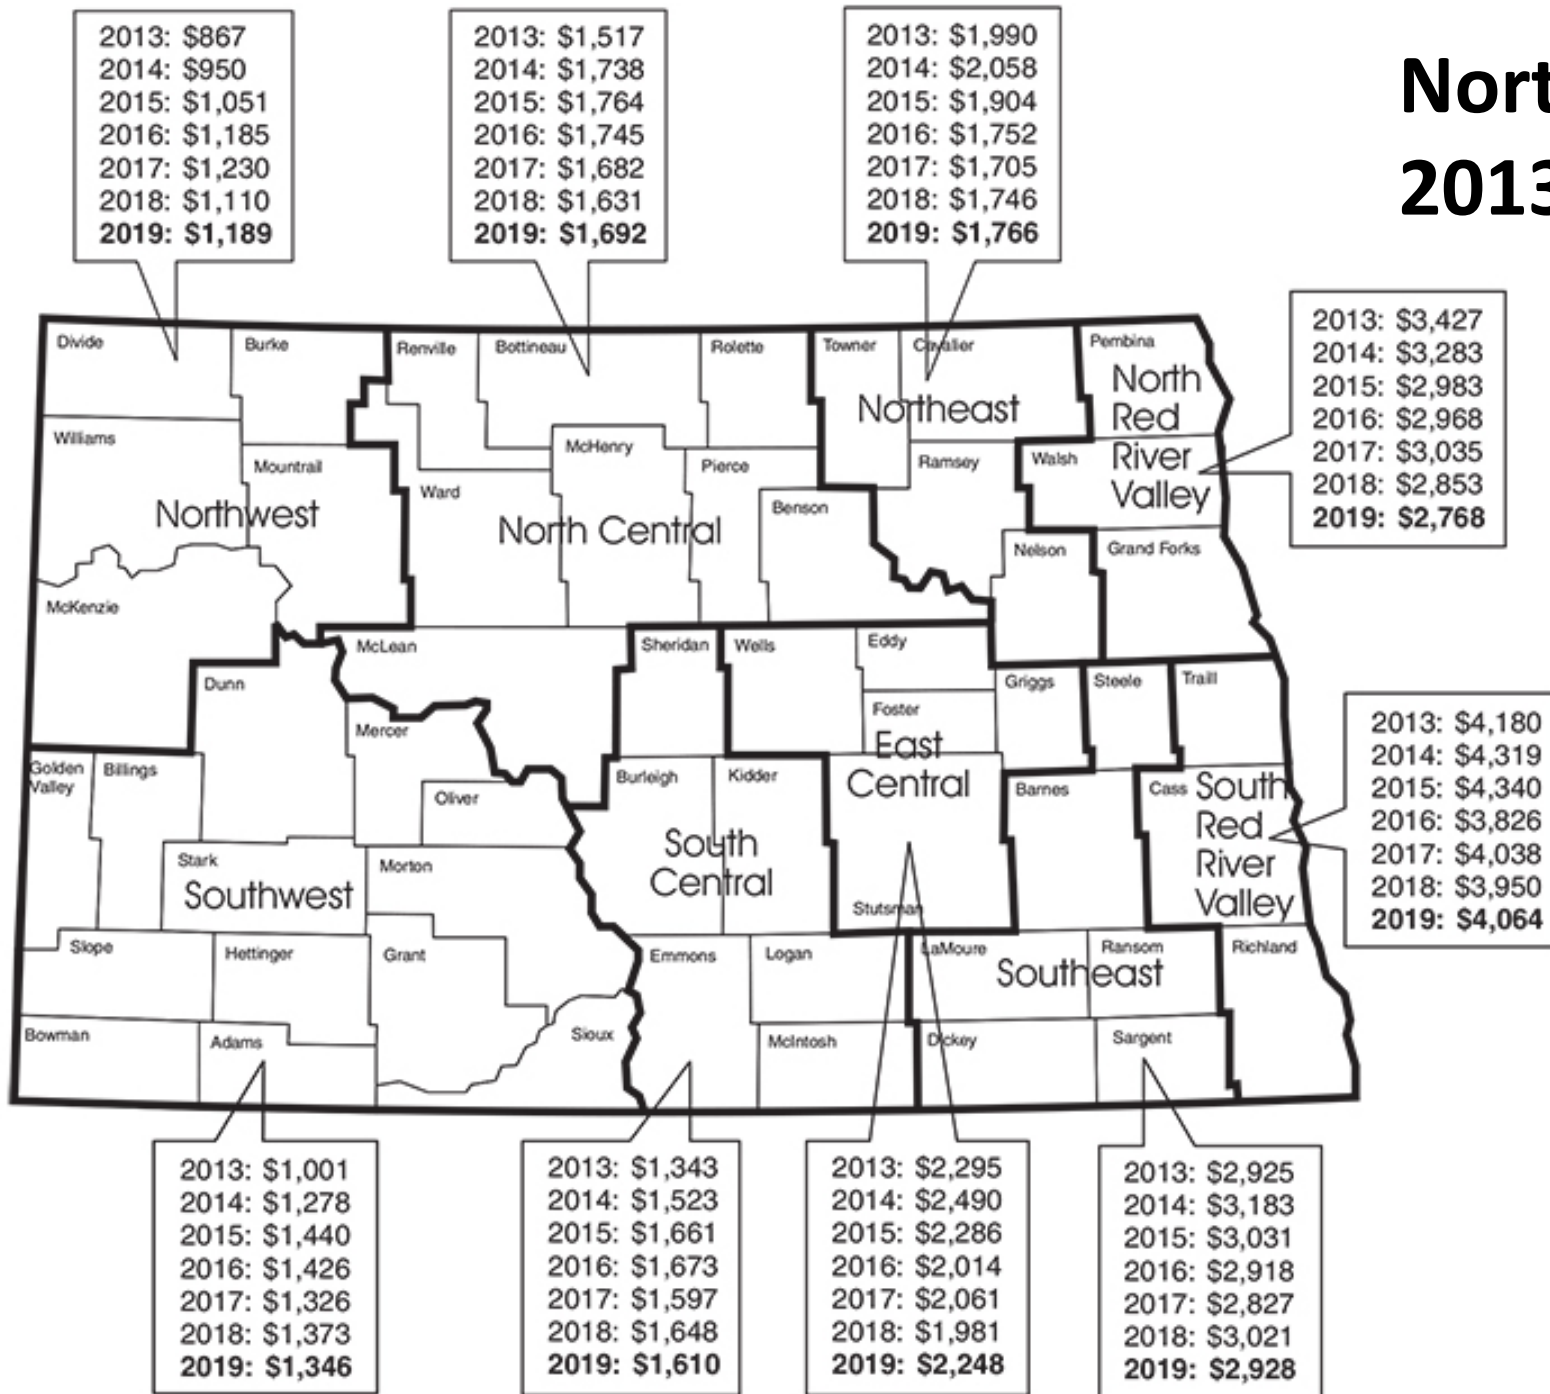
2013: \$867
2014: \$950
2015: \$1,051
2016: \$1,185
2017: \$1,230
2018: \$1,110
**2019: \$1,189**

2013: \$1,517
2014: \$1,738
2015: \$1,764
2016: \$1,745
2017: \$1,682
2018: \$1,631
**2019: \$1,692**

2013: \$1,990
2014: \$2,058
2015: \$1,904
2016: \$1,752
2017: \$1,705
2018: \$1,746
**2019: \$1,766**

**Nort**
**2013**

2013: \$3,427
2014: \$3,283
2015: \$2,983
2016: \$2,968
2017: \$3,035
2018: \$2,853
**2019: \$2,768**

Divide
Burke
Renville
Bottineau
Rolette
Towner
Cavalier
Pembina
North Red River Valley
Northeast
Williams
Mountrail
McHenry
Pierce
Ramsey
Walsh
Ward
Northwest
North Central
Benson
Nelson
Grand Forks
McKenzie
McLean
Sheridan
Wells
Eddy
Griggs
Steele
Traill
Dunn
Foster
Mercer
East Central
Golden Valley
Billings
Oliver
Burleigh
Kidder
Barnes
Cass
South Red River Valley
South Central
Stark
Southwest
Morton
Stutsman
Slope
Hettinger
Grant
Emmons
Logan
LaMoure
Ransom
Richland
Southeast
Bowman
Adams
Sioux
McIntosh
Dickey
Sargent

2013: \$4,180
2014: \$4,319
2015: \$4,340
2016: \$3,826
2017: \$4,038
2018: \$3,950
**2019: \$4,064**

2013: \$1,001
2014: \$1,278
2015: \$1,440
2016: \$1,426
2017: \$1,326
2018: \$1,373
**2019: \$1,346**

2013: \$1,343
2014: \$1,523
2015: \$1,661
2016: \$1,673
2017: \$1,597
2018: \$1,648
**2019: \$1,610**

2013: \$2,295
2014: \$2,490
2015: \$2,286
2016: \$2,014
2017: \$2,061
2018: \$1,981
**2019: \$2,248**

2013: \$2,925
2014: \$3,183
2015: \$3,031
2016: \$2,918
2017: \$2,827
2018: \$3,021
**2019: \$2,928**